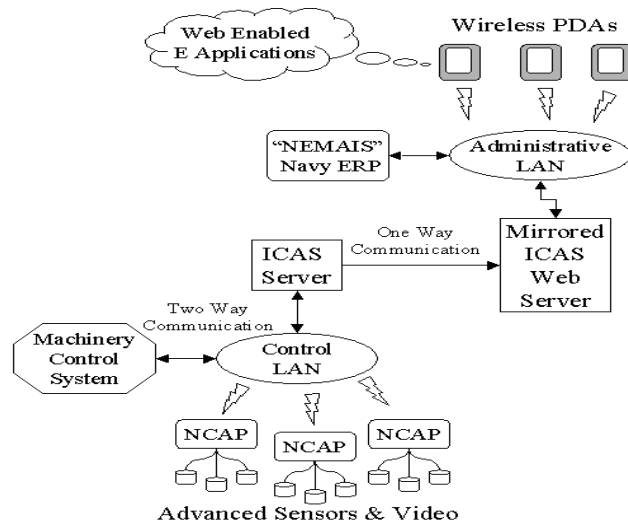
Web Enabled E Applications

Wireless PDAs

"NEMAIS" Navy ERP

Administrative LAN

One Way Communication

ICAS Server

Mirrored ICAS Web Server

Two Way Communication

Machinery Control System

Control LAN

NCAP

NCAP

NCAP

Advanced Sensors & Video